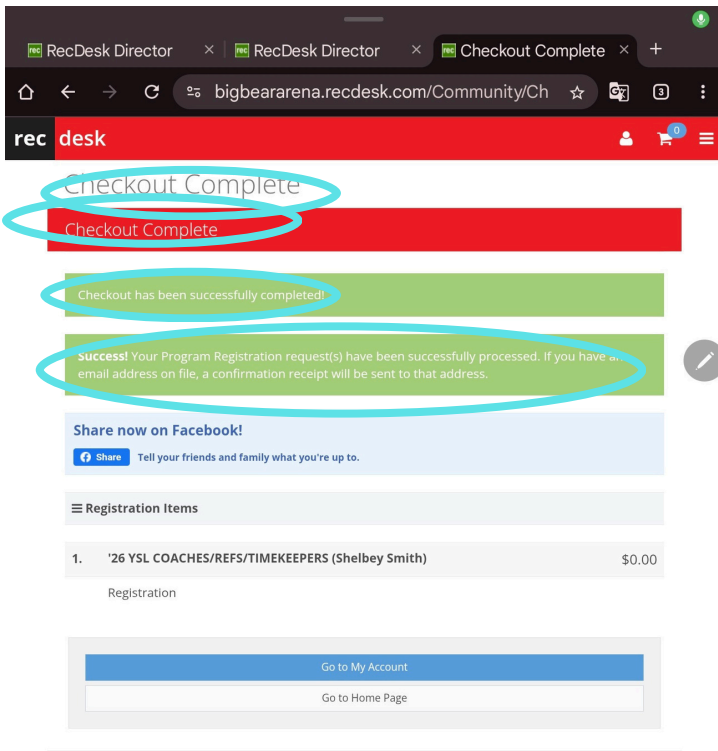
rec RecDesk Director ×
rec RecDesk Director ×
rec Checkout Complete ×
+

bigbeararena.recdesk.com/Community/Ch

3

rec desk

0

Checkout Complete

Checkout Complete

Checkout has been successfully completed!

**Success!** Your Program Registration request(s) have been successfully processed. If you have a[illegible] email address on file, a confirmation receipt will be sent to that address.

Share now on Facebook!

Share Tell your friends and family what you're up to.

Registration Items

1. '26 YSL COACHES/REFS/TIMEKEEPERS (Shelbey Smith) $0.00

Registration

Go to My Account

Go to Home Page